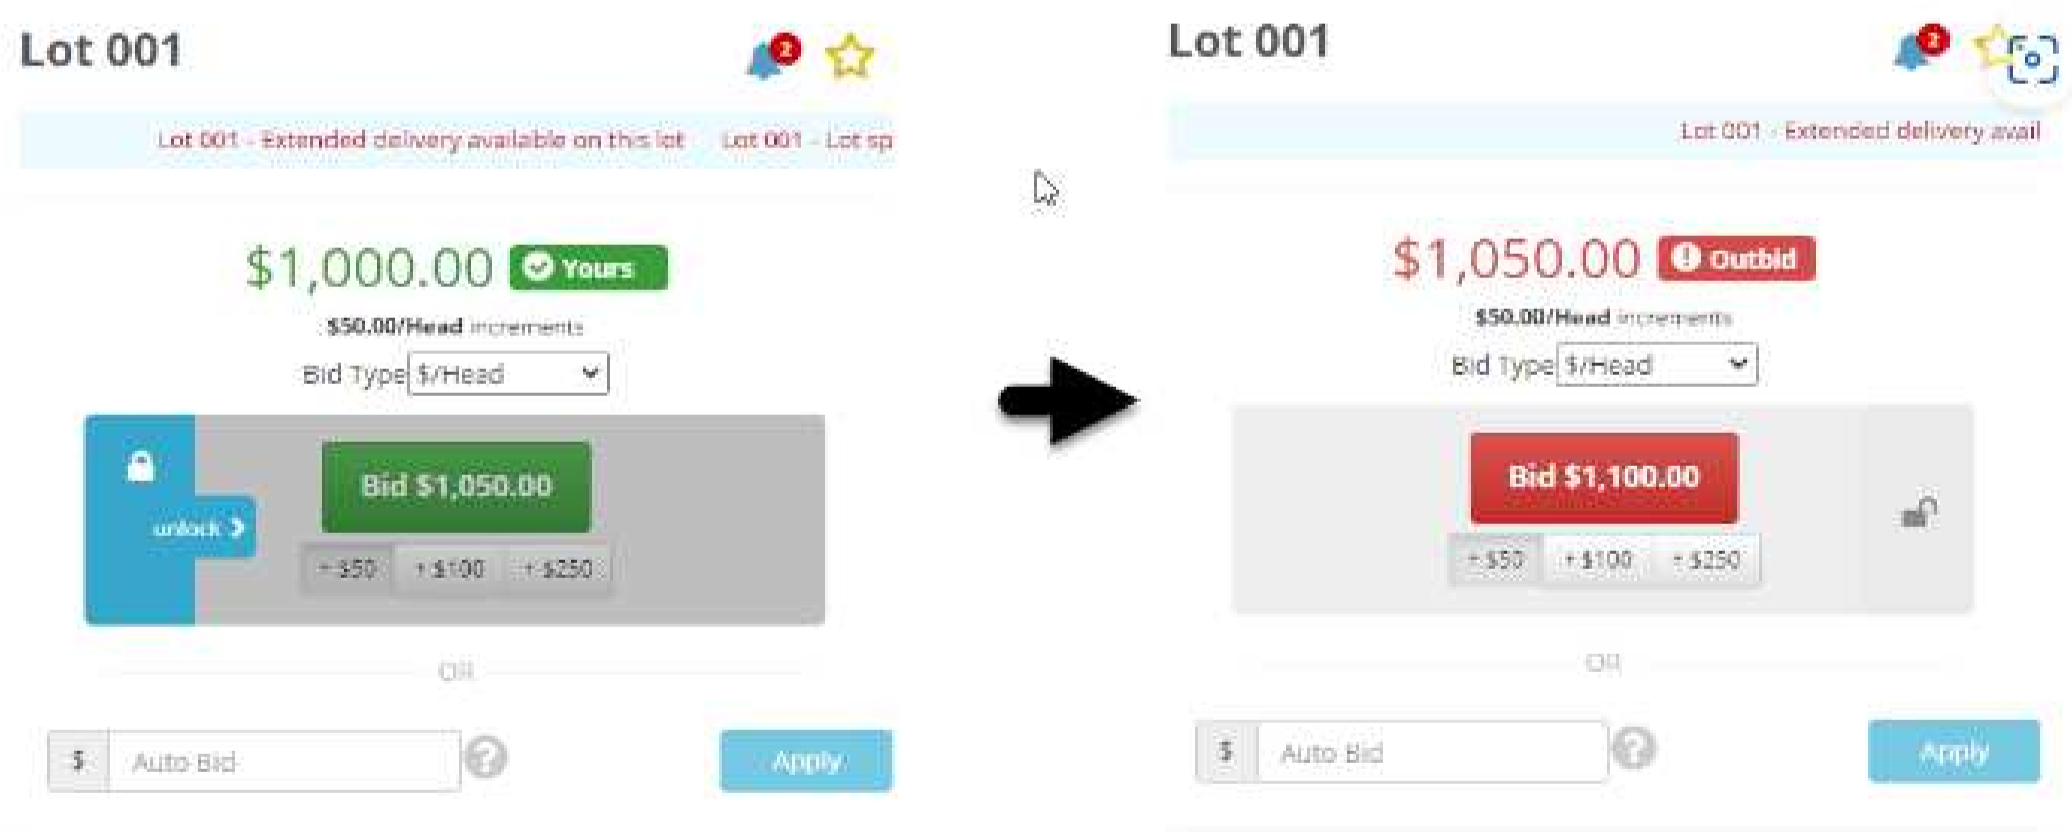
Lot 001

2

Lot 001 - Extended delivery available on this lot    Lot 001 - Lot sp

$1,000.00 Yours

$50.00/Head increments

Bid Type $/Head

unlock

Bid $1,050.00

+ $50 + $100 + $250

OR

$ Auto Bid

Apply

Lot 001

2

Lot 001 - Extended delivery avail

$1,050.00 Outbid

$50.00/Head increments

Bid Type $/Head

Bid $1,100.00

+ $50 + $100 + $250

OR

$ Auto Bid

Apply